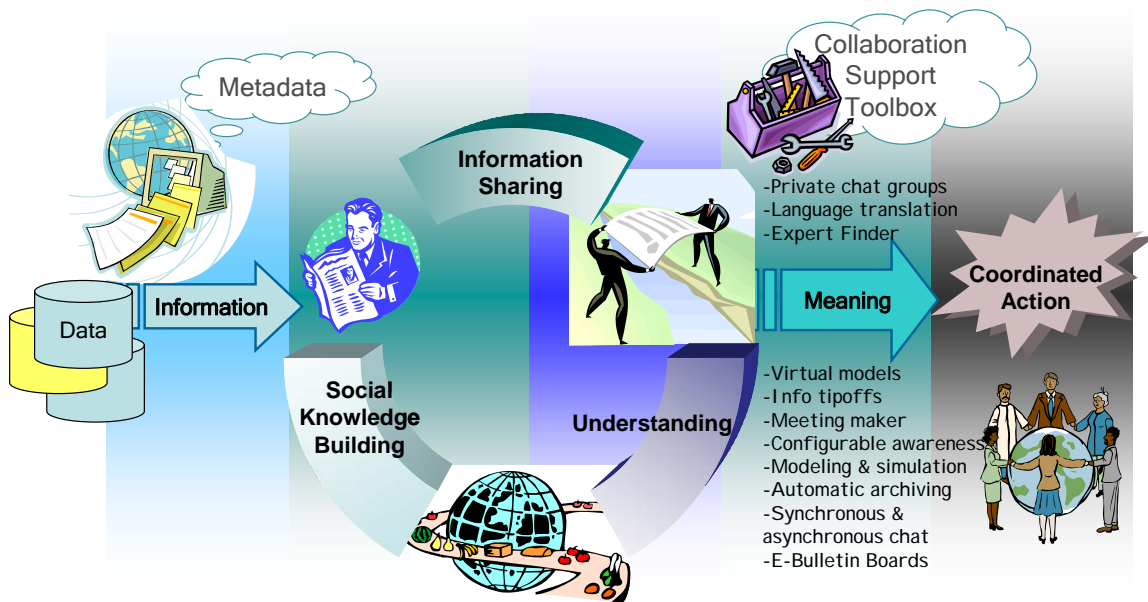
Metadata

Collaboration Support Toolbox

Information Sharing

-Private chat groups
-Language translation
-Expert Finder

Data

Information

Meaning

Coordinated Action

Social Knowledge Building

Understanding

-Virtual models
-Info tipoffs
-Meeting maker
-Configurable awareness
-Modeling & simulation
-Automatic archiving
-Synchronous & asynchronous chat
-E-Bulletin Boards